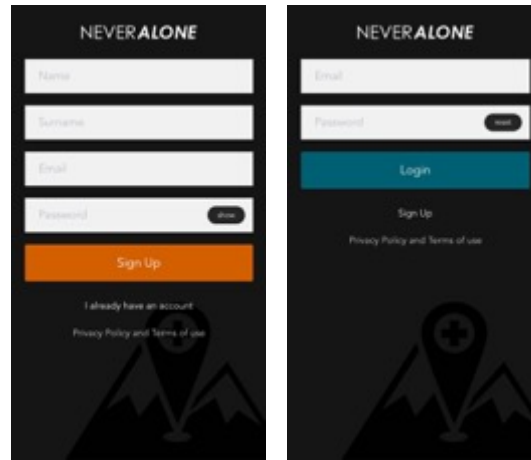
NEVER ALONE

Name

Surname

Email

Password

show

Sign Up

I already have an account

Privacy Policy and Terms of use

NEVER ALONE

Email

Password

reset

Login

Sign Up

Privacy Policy and Terms of use